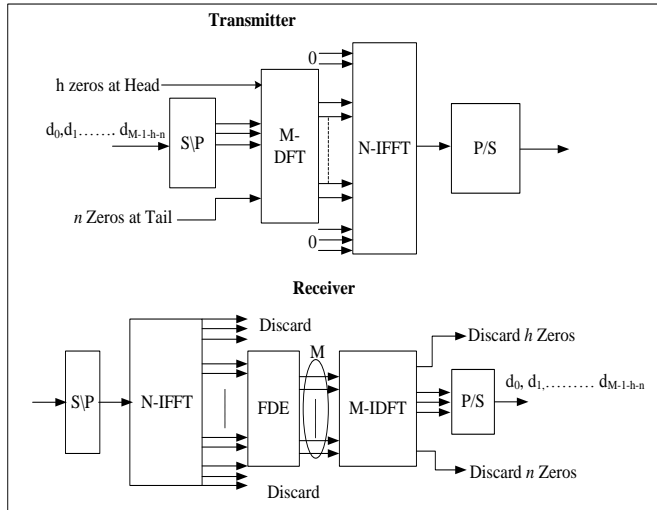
Transmitter

h zeros at Head

0

$d_0,d_1 \ldots\ldots d_{M-1-h-n}$

S\P

M-DFT

N-IFFT

P/S

*n* Zeros at Tail

0

Receiver

Discard

Discard *h* Zeros

M

S\P

N-IFFT

FDE

M-IDFT

P/S

$d_0, d_1, \ldots\ldots\ldots d_{M-1-h-n}$

Discard *n* Zeros

Discard